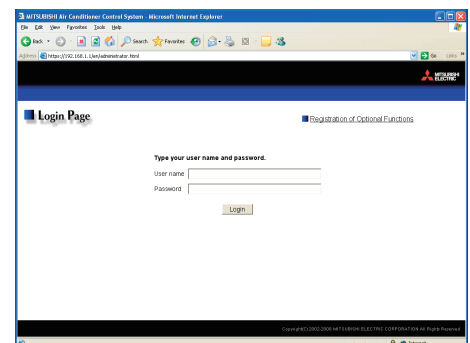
MITSUBISHI Air Conditioner Control System - Microsoft Internet Explorer

File Edit View Favorites Tools Help

Back Search Favorites

Address https://192.168.1.1/en/administrator.html

Go Links

MITSUBISHI ELECTRIC

Login Page

Registration of Optional Functions

Type your user name and password.

User name

Password

Login

Copyright(C) 2002-2006 MITSUBISHI ELECTRIC CORPORATION All Rights Reserved

Internet